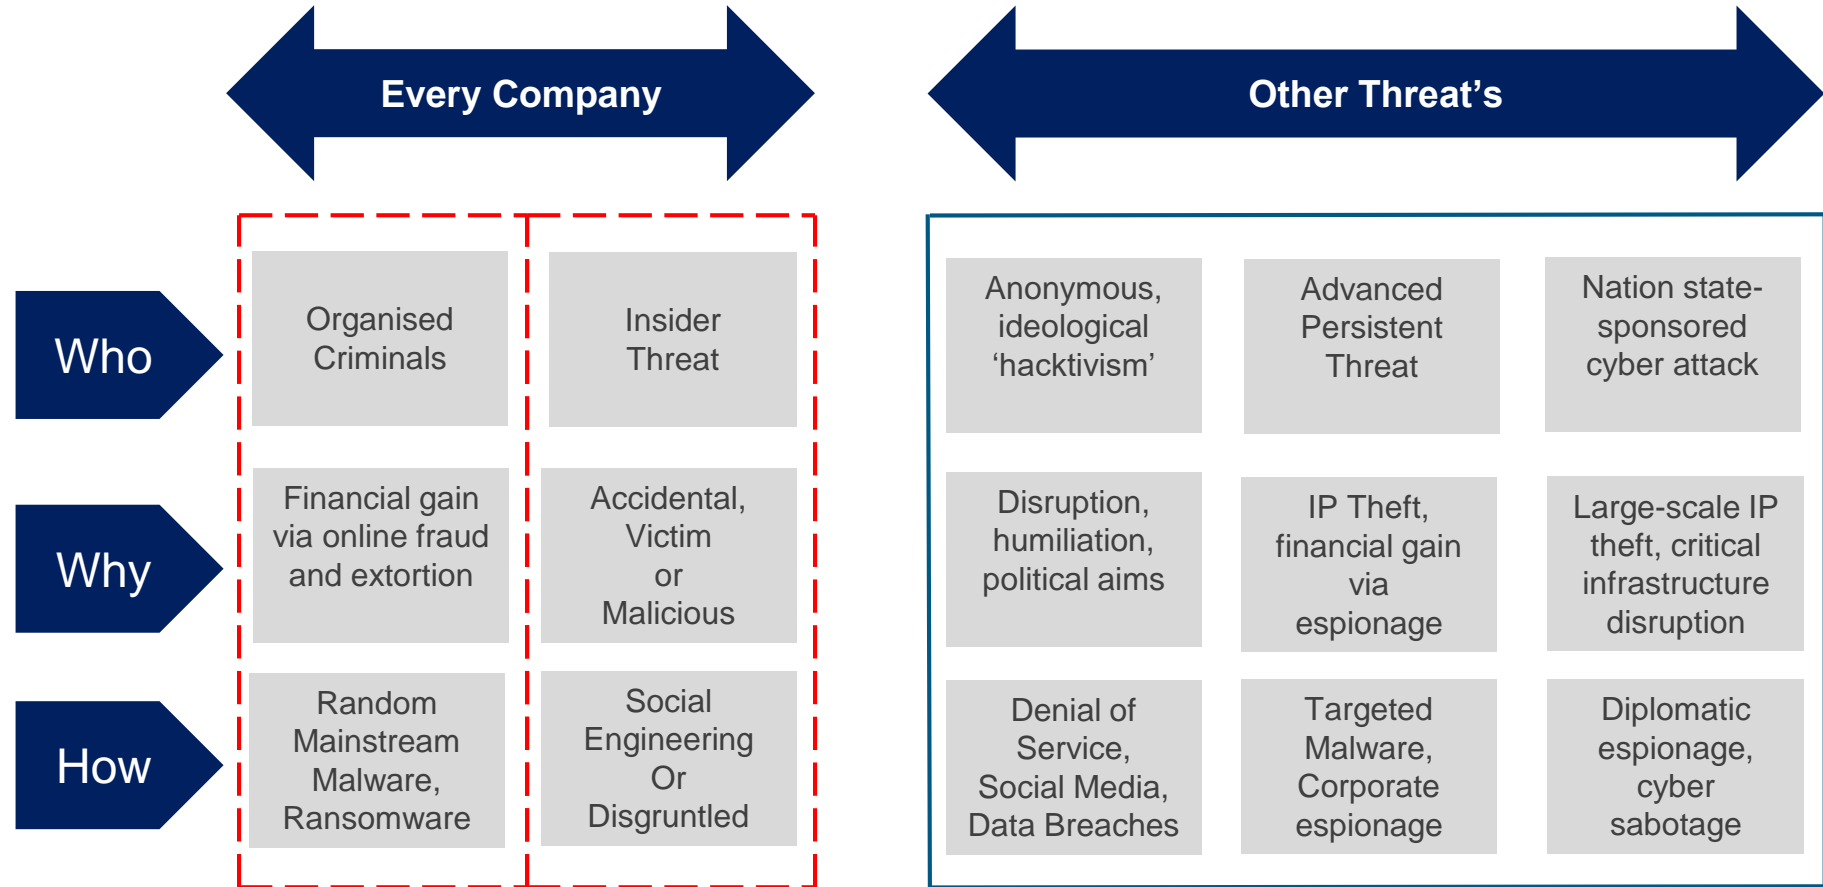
Every Company

Other Threat’s

Who

Why

How

Organised Criminals

Insider Threat

Financial gain via online fraud and extortion

Accidental, Victim or Malicious

Random Mainstream Malware, Ransomware

Social Engineering Or Disgruntled

Anonymous, ideological ‘hacktivism’

Advanced Persistent Threat

Nation state-sponsored cyber attack

Disruption, humiliation, political aims

IP Theft, financial gain via espionage

Large-scale IP theft, critical infrastructure disruption

Denial of Service, Social Media, Data Breaches

Targeted Malware, Corporate espionage

Diplomatic espionage, cyber sabotage